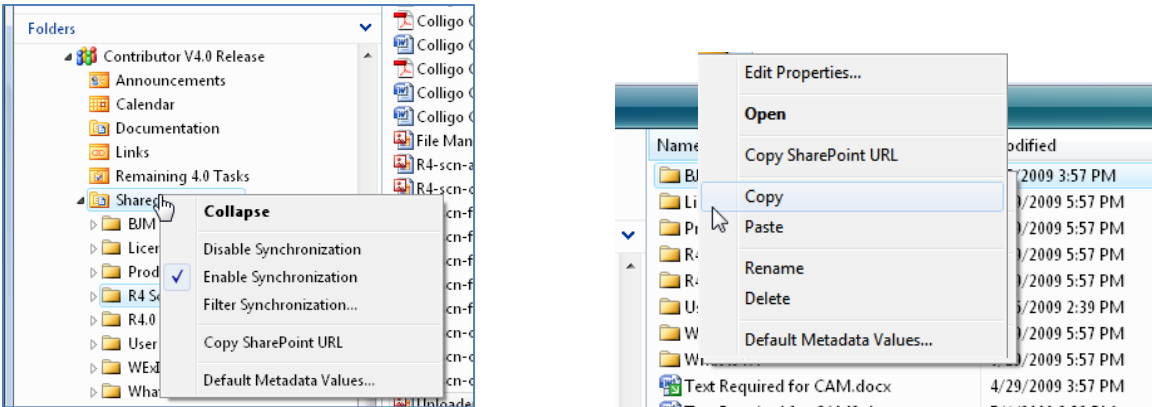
Folders

Contributor V4.0 Release
Announcements
Calendar
Documentation
Links
Remaining 4.0 Tasks
Shared
BJM
Licer
Prod
R4 Sc
R4.0
User
WEx
What

Colligo C
Colligo C
Colligo C
Colligo C
Colligo C
File Man
R4-scn-a
R4-scn-c
scn-f
scn-f
scn-f
scn-f
scn-f
scn-c
scn-c
scn-c
Uploade

Collapse
Disable Synchronization
Enable Synchronization
Filter Synchronization...
Copy SharePoint URL
Default Metadata Values...

Edit Properties...
Open
Copy SharePoint URL
Copy
Paste
Rename
Delete
Default Metadata Values...

Name
odified
BJ
Li
Pr
R4
R4
Us
W
Wh
/2009 3:57 PM
/2009 5:57 PM
/2009 5:57 PM
/2009 5:57 PM
/2009 5:57 PM
/2009 2:39 PM
/2009 5:57 PM
/2009 5:57 PM
Text Required for CAM.docx
4/29/2009 3:57 PM